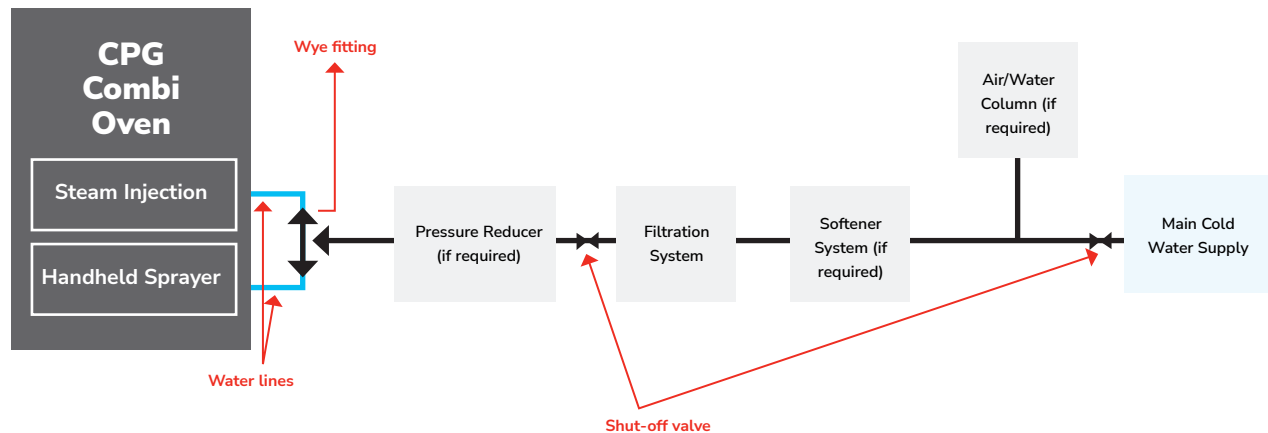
CPG Combi Oven

Steam Injection

Handheld Sprayer

Wye fitting

Water lines

Pressure Reducer (if required)

Filtration System

Softener System (if required)

Air/Water Column (if required)

Main Cold Water Supply

Shut-off valve